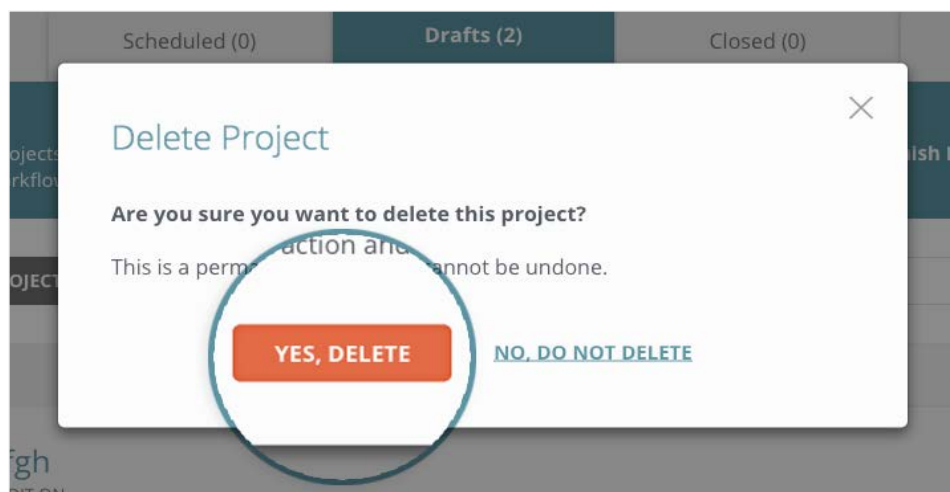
Scheduled (0)

Drafts (2)

Closed (0)

ojects

rkflo

ish

OJECT

fgh

Delete Project

×

Are you sure you want to delete this project?

This is a perm action and annot be undone.

YES, DELETE

NO, DO NOT DELETE